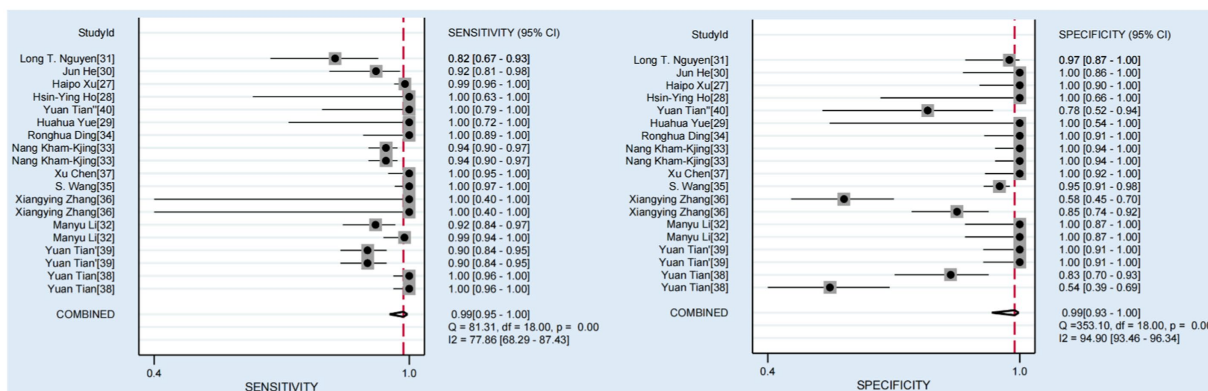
| StudyId | SENSITIVITY (95% CI) |
|---|---|
| Long T. Nguyen[31] | 0.82 [0.67 - 0.93] |
| Jun He[30] | 0.92 [0.81 - 0.98] |
| Haipo Xu[27] | 0.99 [0.96 - 1.00] |
| Hsin-Ying Ho[28] | 1.00 [0.63 - 1.00] |
| Yuan Tian''[40] | 1.00 [0.79 - 1.00] |
| Huahua Yue[29] | 1.00 [0.72 - 1.00] |
| Ronghua Ding[34] | 1.00 [0.89 - 1.00] |
| Nang Kham-Kjing[33] | 0.94 [0.90 - 0.97] |
| Nang Kham-Kjing[33] | 0.94 [0.90 - 0.97] |
| Xu Chen[37] | 1.00 [0.95 - 1.00] |
| S. Wang[35] | 1.00 [0.97 - 1.00] |
| Xiangying Zhang[36] | 1.00 [0.40 - 1.00] |
| Xiangying Zhang[36] | 1.00 [0.40 - 1.00] |
| Manyu Li[32] | 0.92 [0.84 - 0.97] |
| Manyu Li[32] | 0.99 [0.94 - 1.00] |
| Yuan Tian'[39] | 0.90 [0.84 - 0.95] |
| Yuan Tian'[39] | 0.90 [0.84 - 0.95] |
| Yuan Tian[38] | 1.00 [0.96 - 1.00] |
| Yuan Tian[38] | 1.00 [0.96 - 1.00] |
| COMBINED | 0.99[0.95 - 1.00] |

Q = 81.31, df = 18.00, p = 0.00
I2 = 77.86 [68.29 - 87.43]

0.4 1.0
SENSITIVITY

| StudyId | SPECIFICITY (95% CI) |
|---|---|
| Long T. Nguyen[31] | 0.97 [0.87 - 1.00] |
| Jun He[30] | 1.00 [0.86 - 1.00] |
| Haipo Xu[27] | 1.00 [0.90 - 1.00] |
| Hsin-Ying Ho[28] | 1.00 [0.66 - 1.00] |
| Yuan Tian''[40] | 0.78 [0.52 - 0.94] |
| Huahua Yue[29] | 1.00 [0.54 - 1.00] |
| Ronghua Ding[34] | 1.00 [0.91 - 1.00] |
| Nang Kham-Kjing[33] | 1.00 [0.94 - 1.00] |
| Nang Kham-Kjing[33] | 1.00 [0.94 - 1.00] |
| Xu Chen[37] | 1.00 [0.92 - 1.00] |
| S. Wang[35] | 0.95 [0.91 - 0.98] |
| Xiangying Zhang[36] | 0.58 [0.45 - 0.70] |
| Xiangying Zhang[36] | 0.85 [0.74 - 0.92] |
| Manyu Li[32] | 1.00 [0.87 - 1.00] |
| Manyu Li[32] | 1.00 [0.87 - 1.00] |
| Yuan Tian'[39] | 1.00 [0.91 - 1.00] |
| Yuan Tian'[39] | 1.00 [0.91 - 1.00] |
| Yuan Tian[38] | 0.83 [0.70 - 0.93] |
| Yuan Tian[38] | 0.54 [0.39 - 0.69] |
| COMBINED | 0.99[0.93 - 1.00] |

Q =353.10, df = 18.00, p = 0.0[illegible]
I2 = 94.90 [93.46 - 96.34]

0.4 1.0
SPECIFICITY